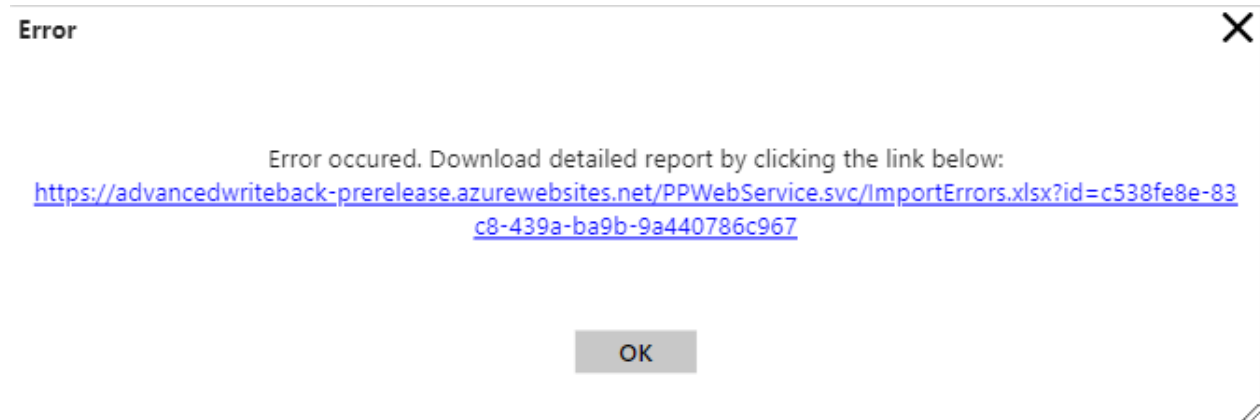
Error

Error occured. Download detailed report by clicking the link below:
https://advancedwriteback-prerelease.azurewebsites.net/PPWebService.svc/ImportErrors.xlsx?id=c538fe8e-83c8-439a-ba9b-9a440786c967

OK